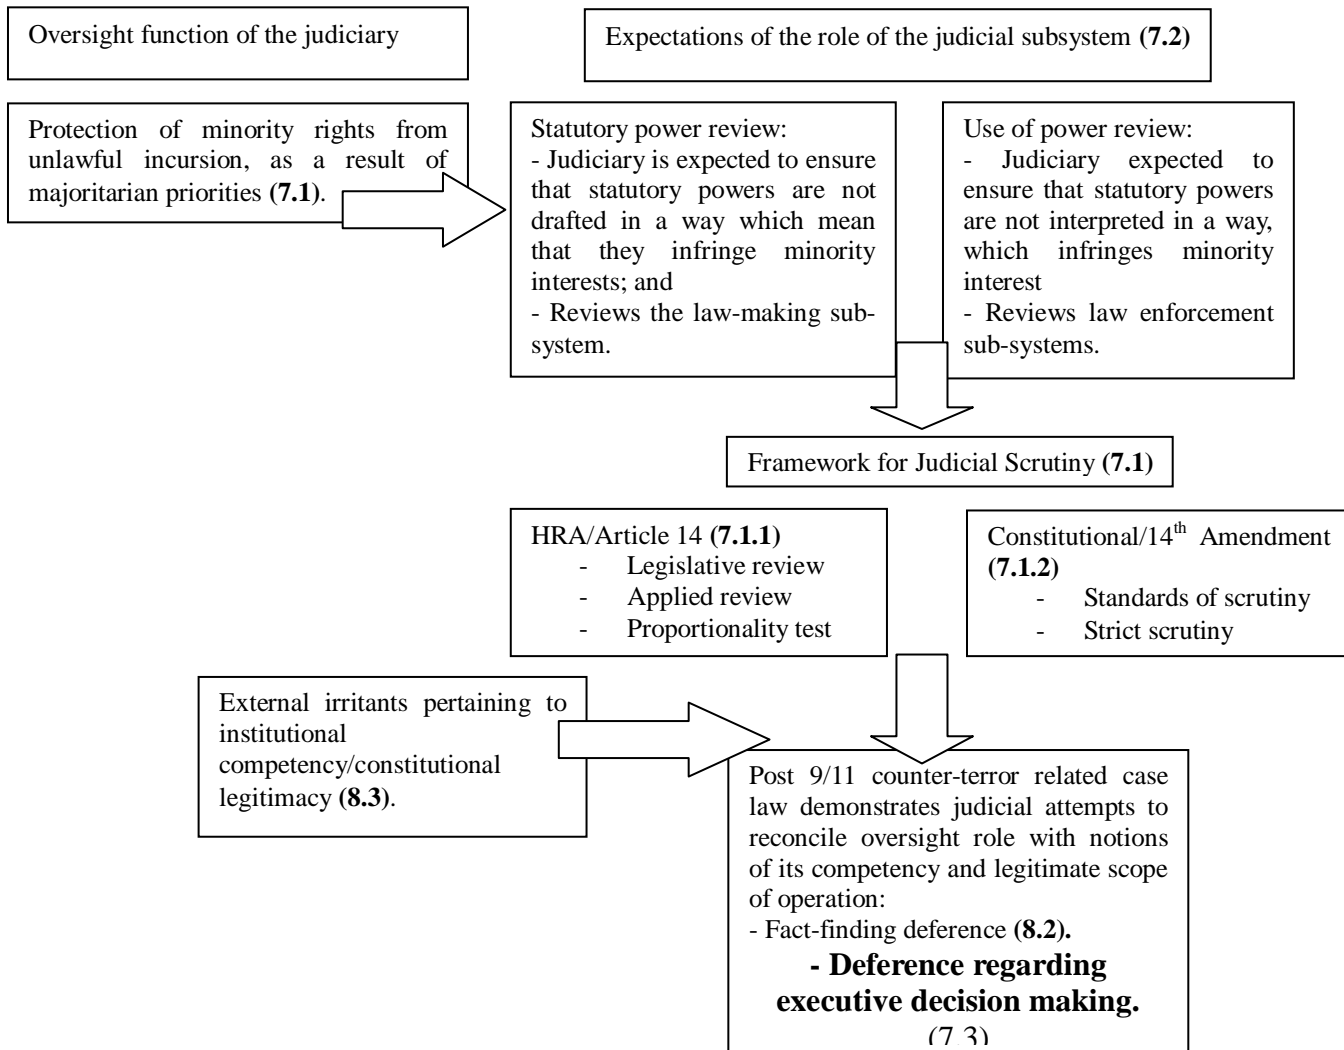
Oversight function of the judiciary

Expectations of the role of the judicial subsystem **(7.2)**

Protection of minority rights from unlawful incursion, as a result of majoritarian priorities **(7.1)**.

Statutory power review:
- Judiciary is expected to ensure that statutory powers are not drafted in a way which mean that they infringe minority interests; and
- Reviews the law-making subsystem.

Use of power review:
- Judiciary expected to ensure that statutory powers are not interpreted in a way, which infringes minority interest
- Reviews law enforcement sub-systems.

Framework for Judicial Scrutiny **(7.1)**

HRA/Article 14 **(7.1.1)**
- Legislative review
- Applied review
- Proportionality test

Constitutional/14$^{th}$ Amendment **(7.1.2)**
- Standards of scrutiny
- Strict scrutiny

External irritants pertaining to institutional competency/constitutional legitimacy **(8.3)**.

Post 9/11 counter-terror related case law demonstrates judicial attempts to reconcile oversight role with notions of its competency and legitimate scope of operation:
- Fact-finding deference **(8.2).**
**- Deference regarding executive decision making.**
(7.3)